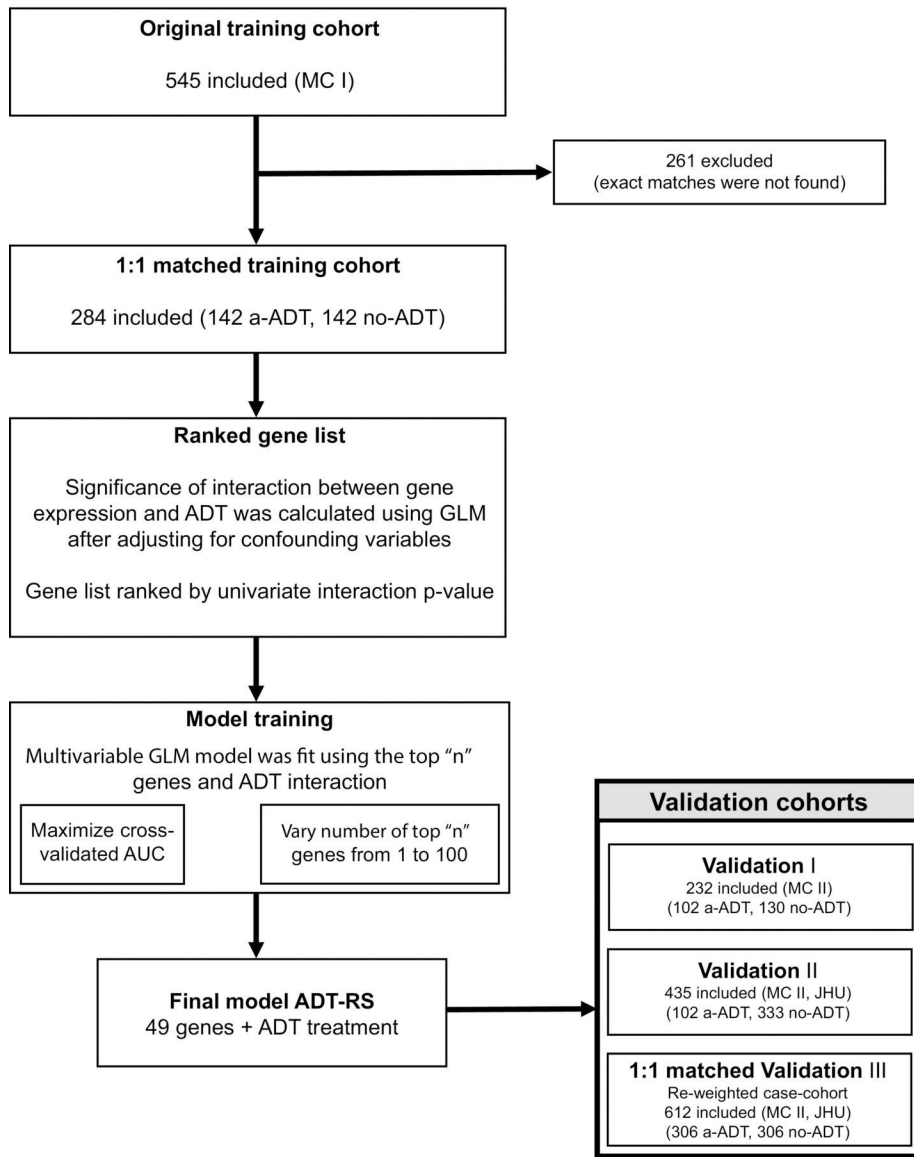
**Original training cohort**

545 included (MC I)

261 excluded (exact matches were not found)

**1:1 matched training cohort**

284 included (142 a-ADT, 142 no-ADT)

**Ranked gene list**

Significance of interaction between gene expression and ADT was calculated using GLM after adjusting for confounding variables

Gene list ranked by univariate interaction p-value

**Model training**

Multivariable GLM model was fit using the top "n" genes and ADT interaction

Maximize cross-validated AUC

Vary number of top "n" genes from 1 to 100

**Final model ADT-RS**
49 genes + ADT treatment

**Validation cohorts**

**Validation I**
232 included (MC II)
(102 a-ADT, 130 no-ADT)

**Validation II**
435 included (MC II, JHU)
(102 a-ADT, 333 no-ADT)

**1:1 matched Validation III**
Re-weighted case-cohort
612 included (MC II, JHU)
(306 a-ADT, 306 no-ADT)